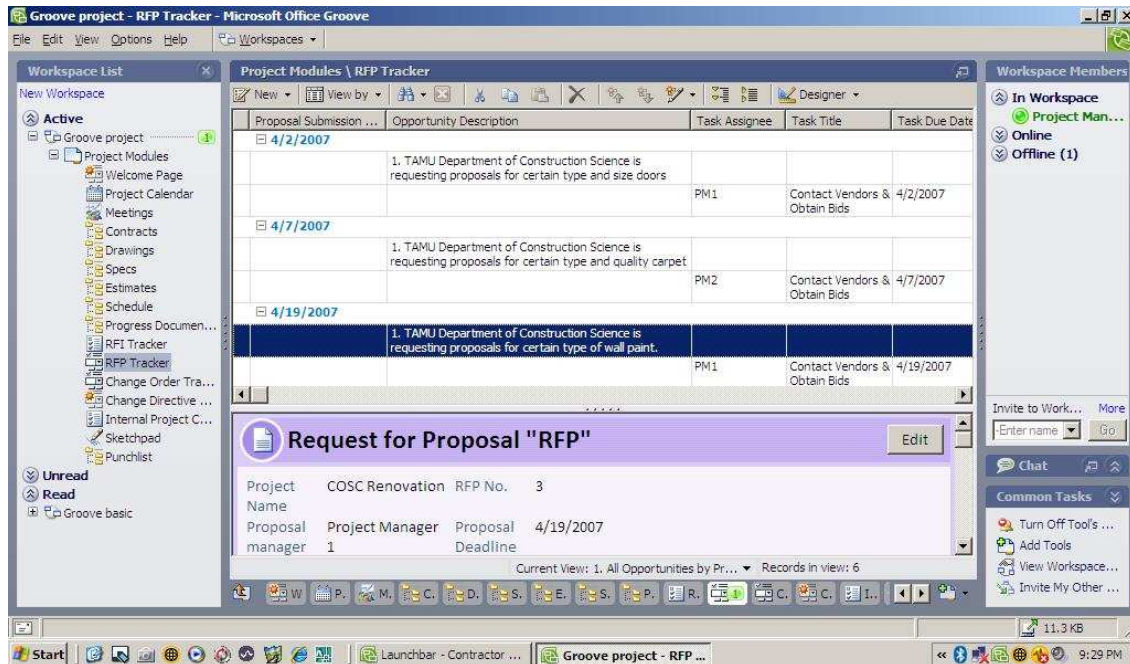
Groove project - RFP Tracker - Microsoft Office Groove

File Edit View Options Help Workspaces

Workspace List
New Workspace
Active
Groove project 1
Project Modules
Welcome Page
Project Calendar
Meetings
Contracts
Drawings
Specs
Estimates
Schedule
Progress Documen...
RFI Tracker
RFP Tracker
Change Order Tra...
Change Directive ...
Internal Project C...
Sketchpad
Punchlist
Unread
Read
Groove basic

Project Modules \ RFP Tracker

New View by Designer

| Proposal Submission ... | Opportunity Description | Task Assignee | Task Title | Task Due Date |
|---|---|---|---|---|
| 4/2/2007 | | | | |
| | 1. TAMU Department of Construction Science is requesting proposals for certain type and size doors | | | |
| | | PM1 | Contact Vendors & Obtain Bids | 4/2/2007 |
| 4/7/2007 | | | | |
| | 1. TAMU Department of Construction Science is requesting proposals for certain type and quality carpet | | | |
| | | PM2 | Contact Vendors & Obtain Bids | 4/7/2007 |
| 4/19/2007 | | | | |
| | 1. TAMU Department of Construction Science is requesting proposals for certain type of wall paint. | | | |
| | | PM1 | Contact Vendors & Obtain Bids | 4/19/2007 |

Request for Proposal "RFP"
Edit

Project Name COSC Renovation RFP No. 3
Proposal manager Project Manager 1 Proposal Deadline 4/19/2007

Current View: 1. All Opportunities by Pr... Records in view: 6

W P. M. C. D. S. E. S. P. R. 1 C. C. I.

Workspace Members
In Workspace
Project Man...
Online
Offline (1)

Invite to Work... More
Enter name Go

Chat

Common Tasks
Turn Off Tool's ...
Add Tools
View Workspace...
Invite My Other ...

11.3 KB

Start Launchbar - Contractor ... Groove project - RFP ... 9:29 PM